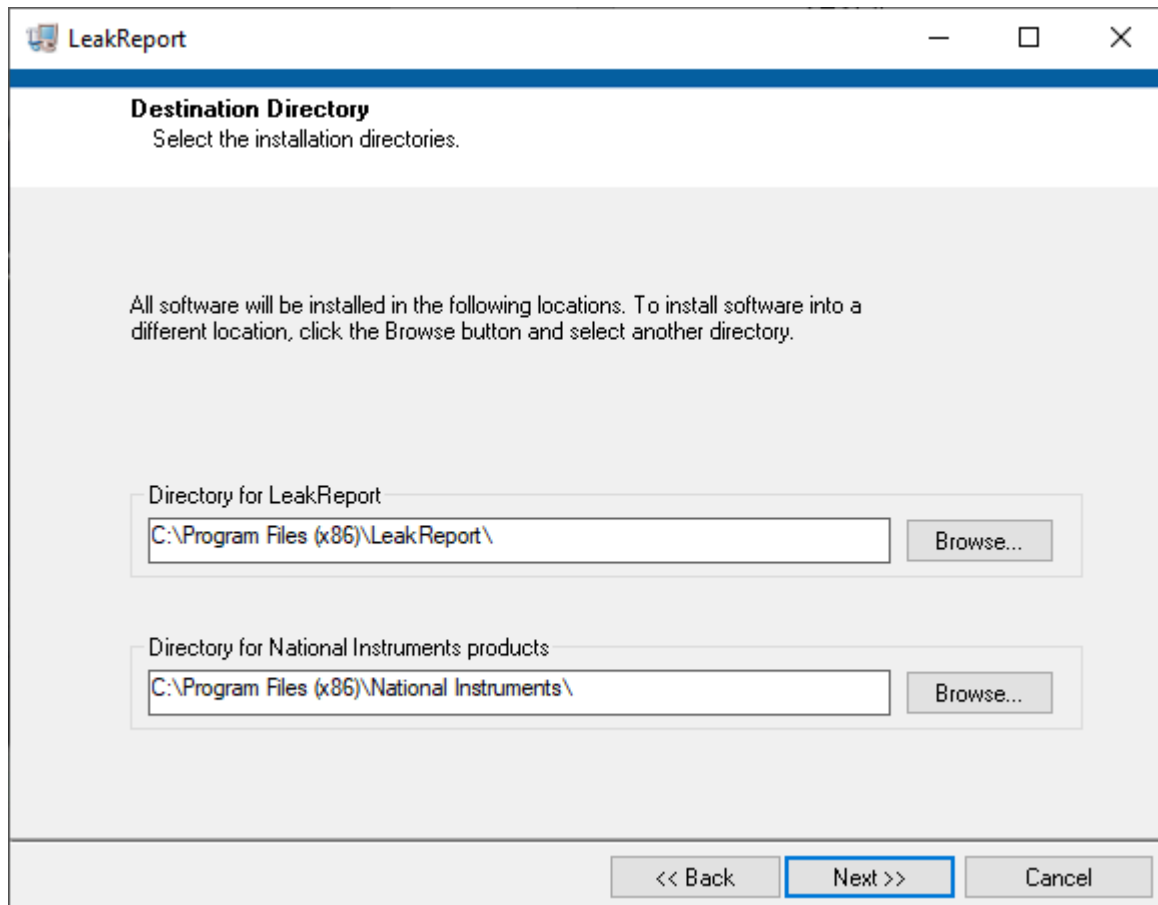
LeakReport

Destination Directory
Select the installation directories.

All software will be installed in the following locations. To install software into a different location, click the Browse button and select another directory.

Directory for LeakReport
C:\Program Files (x86)\LeakReport\
Browse...

Directory for National Instruments products
C:\Program Files (x86)\National Instruments\
Browse...

<< Back
Next >>
Cancel